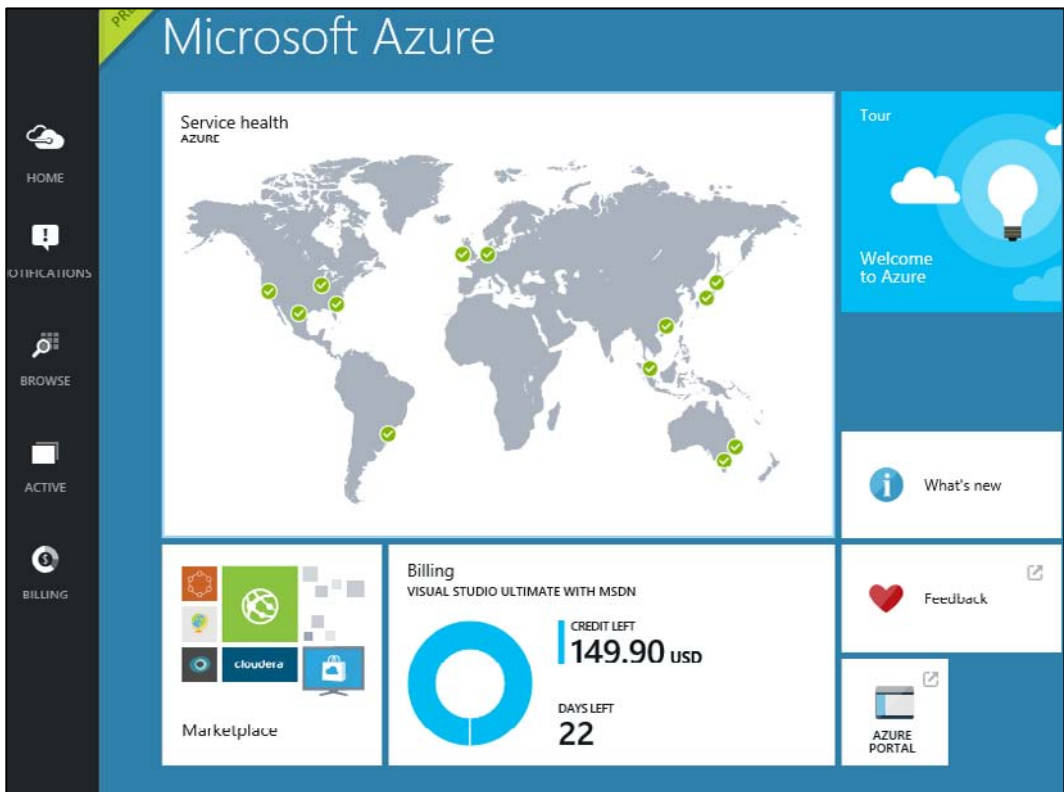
HOME

OTIFICATIONS

BROWSE

ACTIVE

BILLING

PR

Microsoft Azure

Service health
AZURE

Tour

Welcome to Azure

What's new

Feedback

AZURE PORTAL

cloudera

Marketplace

Billing
VISUAL STUDIO ULTIMATE WITH MSDN

CREDIT LEFT
149.90 USD

DAYS LEFT
22